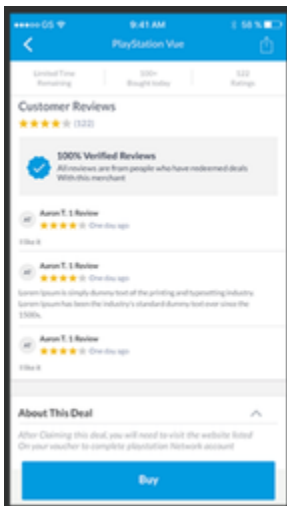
GS 9:41 AM 58 %

PlayStation Vue

Limited Time Remaining | 100+ Bought today | 122 Ratings

Customer Reviews

(122)

100% Verified Reviews

All reviews are from people who have redeemed deals With this merchant

AT Aaron T. 1 Review

One day ago

I like it

AT Aaron T. 1 Review

One day ago

Lorem Ipsum is simply dummy text of the printing and typesetting industry. Lorem Ipsum has been the industry's standard dummy text ever since the 1500s.

AT Aaron T. 1 Review

One day ago

I like it

About This Deal

After Claiming this deal, you will need to visit the website listed On your voucher to complete playstation Network account

Buy